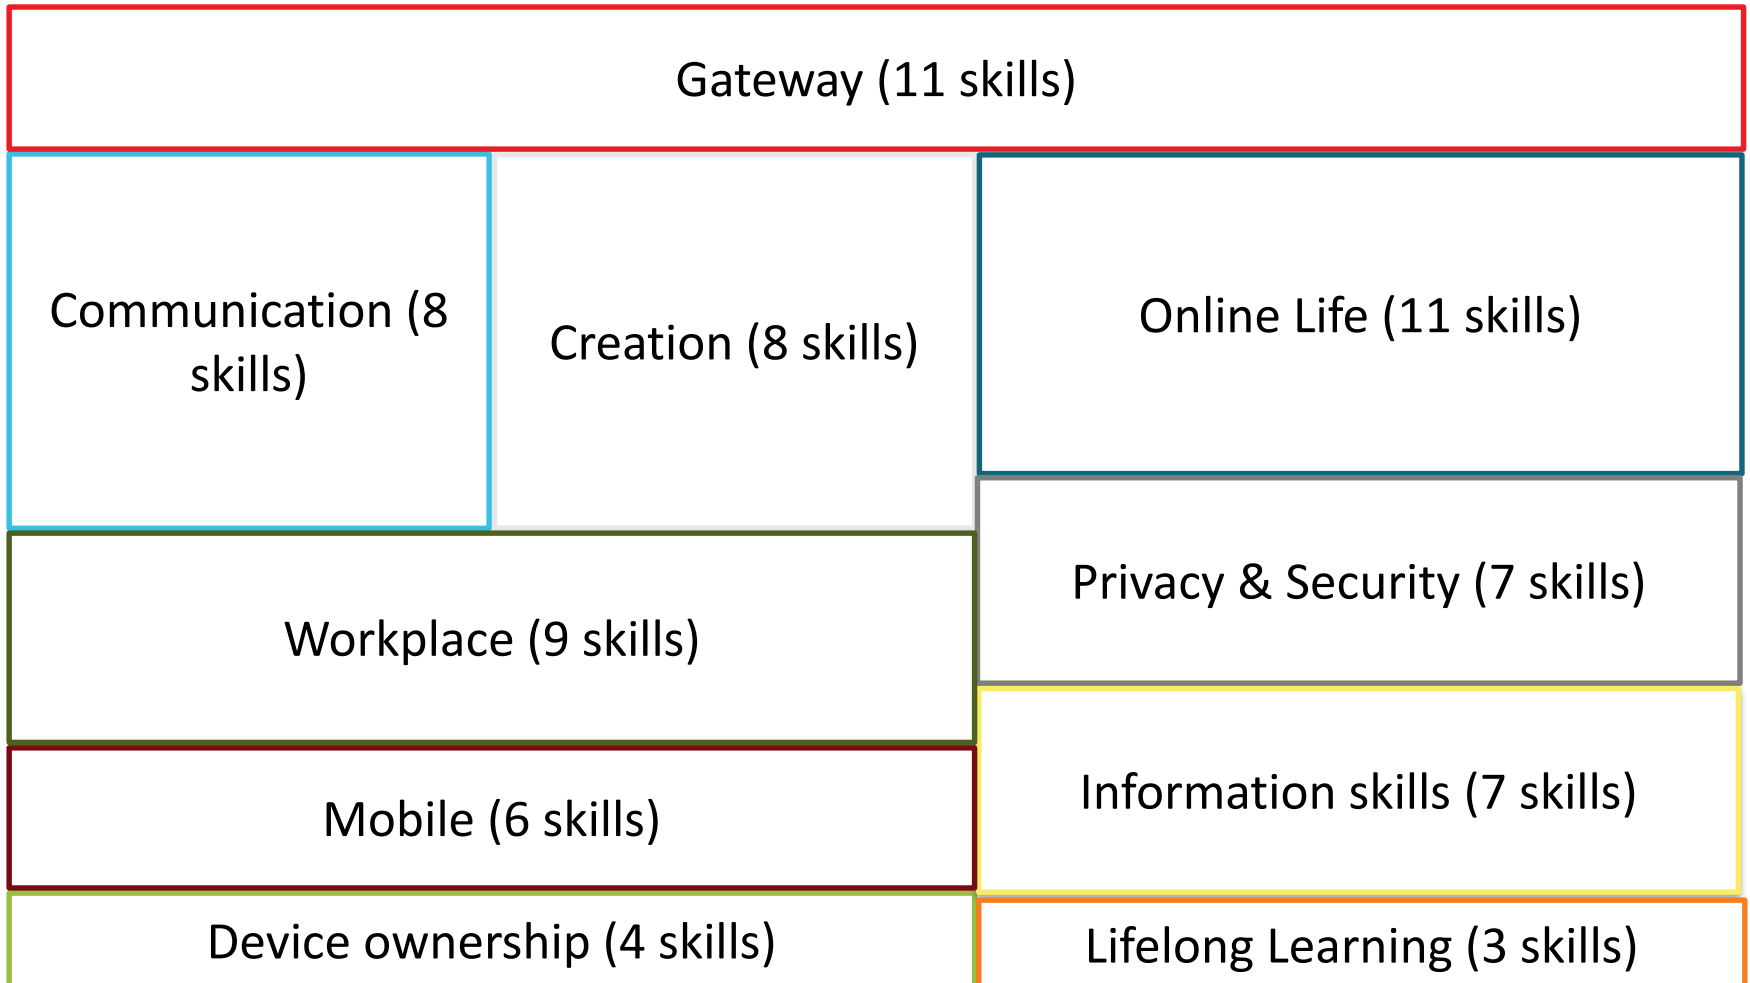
Gateway (11 skills)

Communication (8 skills)

Creation (8 skills)

Online Life (11 skills)

Privacy & Security (7 skills)

Workplace (9 skills)

Information skills (7 skills)

Mobile (6 skills)

Device ownership (4 skills)

Lifelong Learning (3 skills)